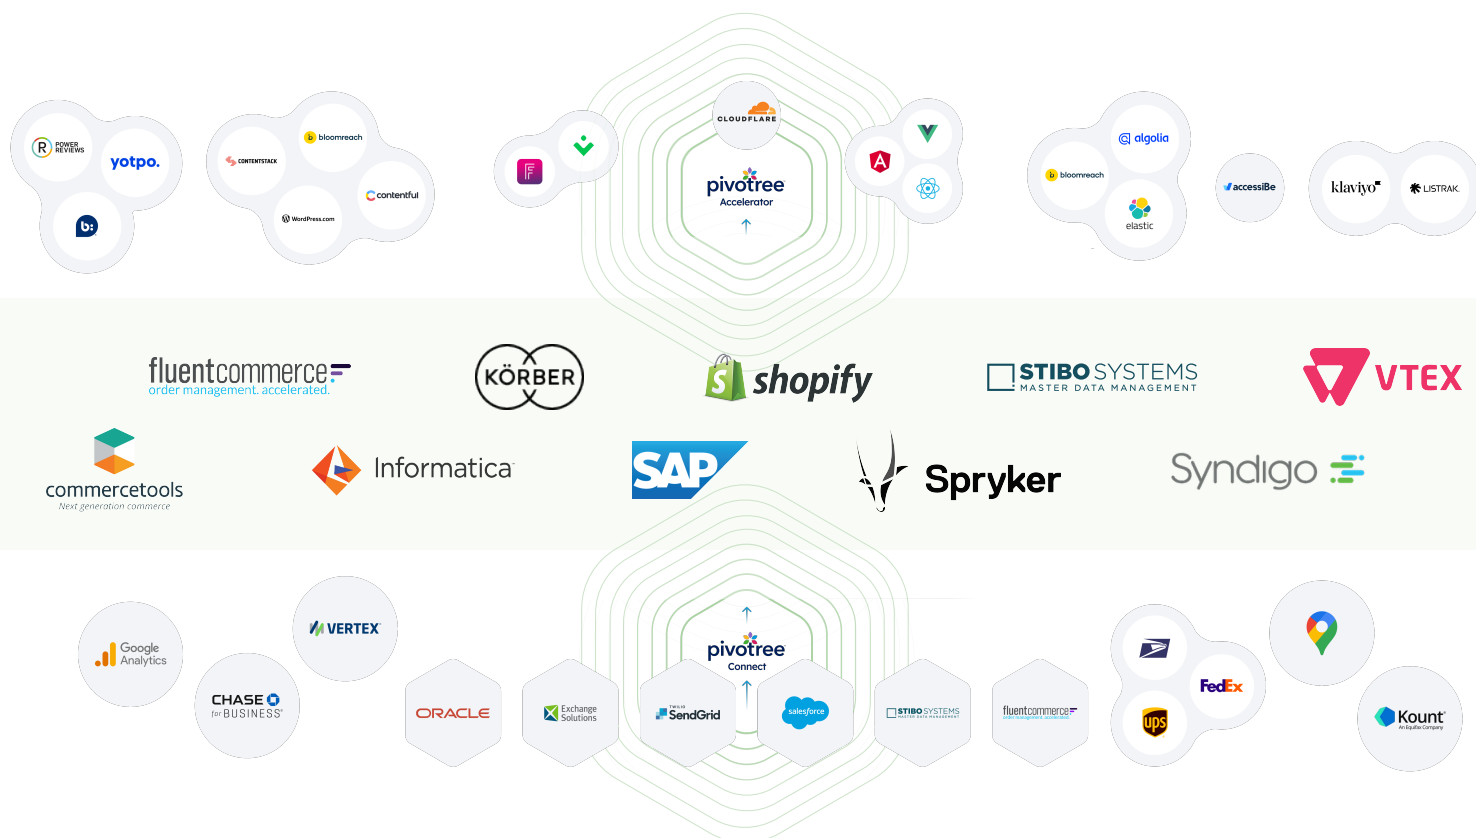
POWER REVIEWS
yotpo.
b:
CONTENTSTACK
bloomreach
contentful
WordPress.com
F
CLOUDFLARE
pivotree
Accelerator
A
bloomreach
algolia
elastic
accessiBe
klaviyo
LISTRAK

fluentcommerce
order management. accelerated.
KÖRBER
shopify
STIBO SYSTEMS
MASTER DATA MANAGEMENT
VTEX
commercetools
Next generation commerce
Informatica
SAP
Spryker
Syndigo

Google Analytics
CHASE for BUSINESS
VERTEX
ORACLE
Exchange Solutions
TWILIO SendGrid
pivotree
Connect
salesforce
STIBO SYSTEMS
MASTER DATA MANAGEMENT
fluentcommerce
order management. accelerated.
FedEx
ups
Kount
An Equifax Company